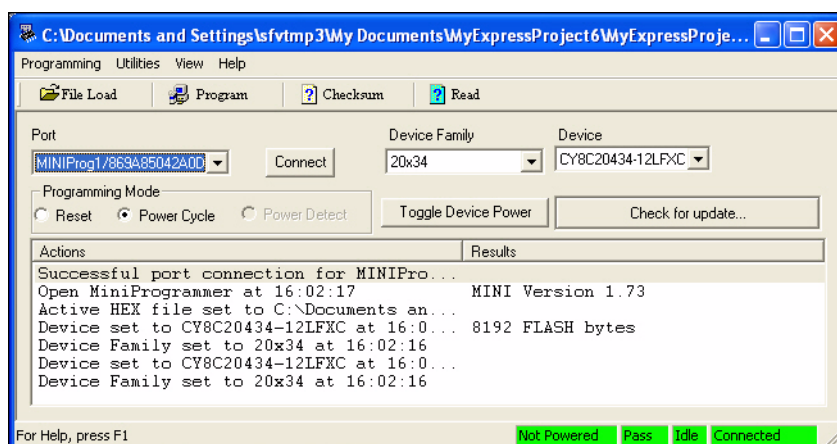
C:\Documents and Settings\sfvtmp3\My Documents\MyExpressProject6\MyExpressProje...

Programming Utilities View Help

File Load Program Checksum Read

Port
MINIProg1/869A85042A0D

Connect

Device Family
20x34

Device
CY8C20434-12LFXC

Programming Mode
Reset Power Cycle Power Detect

Toggle Device Power

Check for update...

| Actions | Results |
|---|---|
| Successful port connection for MINIPro... | |
| Open MiniProgrammer at 16:02:17 | MINI Version 1.73 |
| Active HEX file set to C:\Documents an... | |
| Device set to CY8C20434-12LFXC at 16:0... | 8192 FLASH bytes |
| Device Family set to 20x34 at 16:02:16 | |
| Device set to CY8C20434-12LFXC at 16:0... | |
| Device Family set to 20x34 at 16:02:16 | |

For Help, press F1

Not Powered Pass Idle Connected